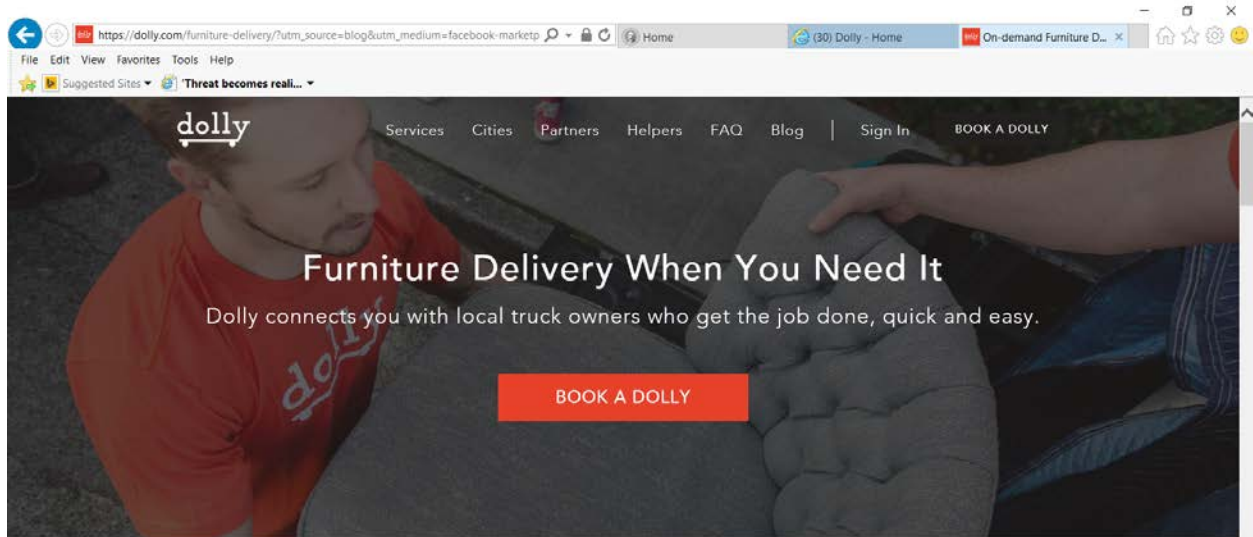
https://dolly.com/furniture-delivery/?utm_source=blog&utm_medium=facebook-marketp

Home

(30) Dolly - Home

On-demand Furniture D... ×

File Edit View Favorites Tools Help

Suggested Sites ▾ 'Threat becomes reali... ▾

dolly

Services Cities Partners Helpers FAQ Blog | Sign In BOOK A DOLLY

Furniture Delivery When You Need It

Dolly connects you with local truck owners who get the job done, quick and easy.

BOOK A DOLLY

dolly